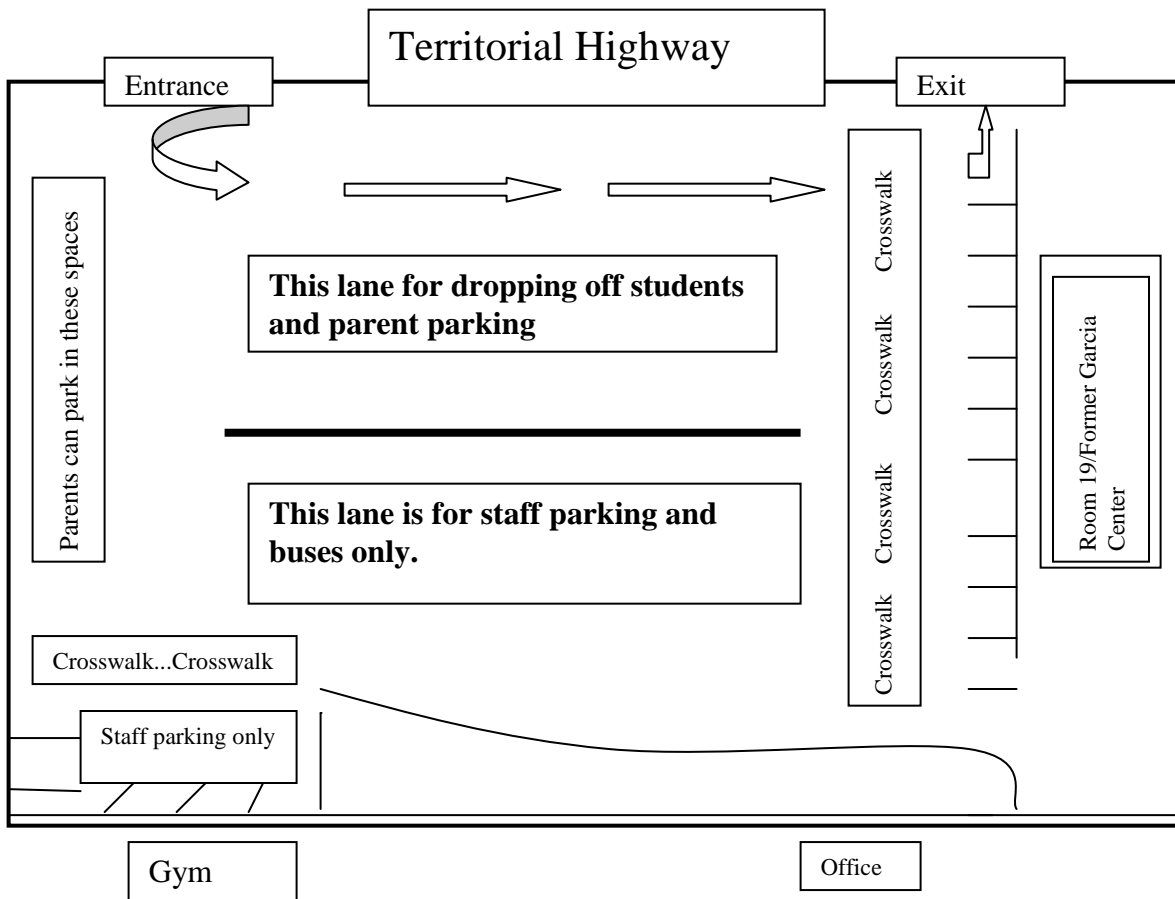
Territorial Highway

Entrance

Exit

Parents can park in these spaces

This lane for dropping off students and parent parking

This lane is for staff parking and buses only.

Crosswalk Crosswalk Crosswalk Crosswalk

Room 19/Former Garcia Center

Crosswalk...Crosswalk

Staff parking only

Gym

Office